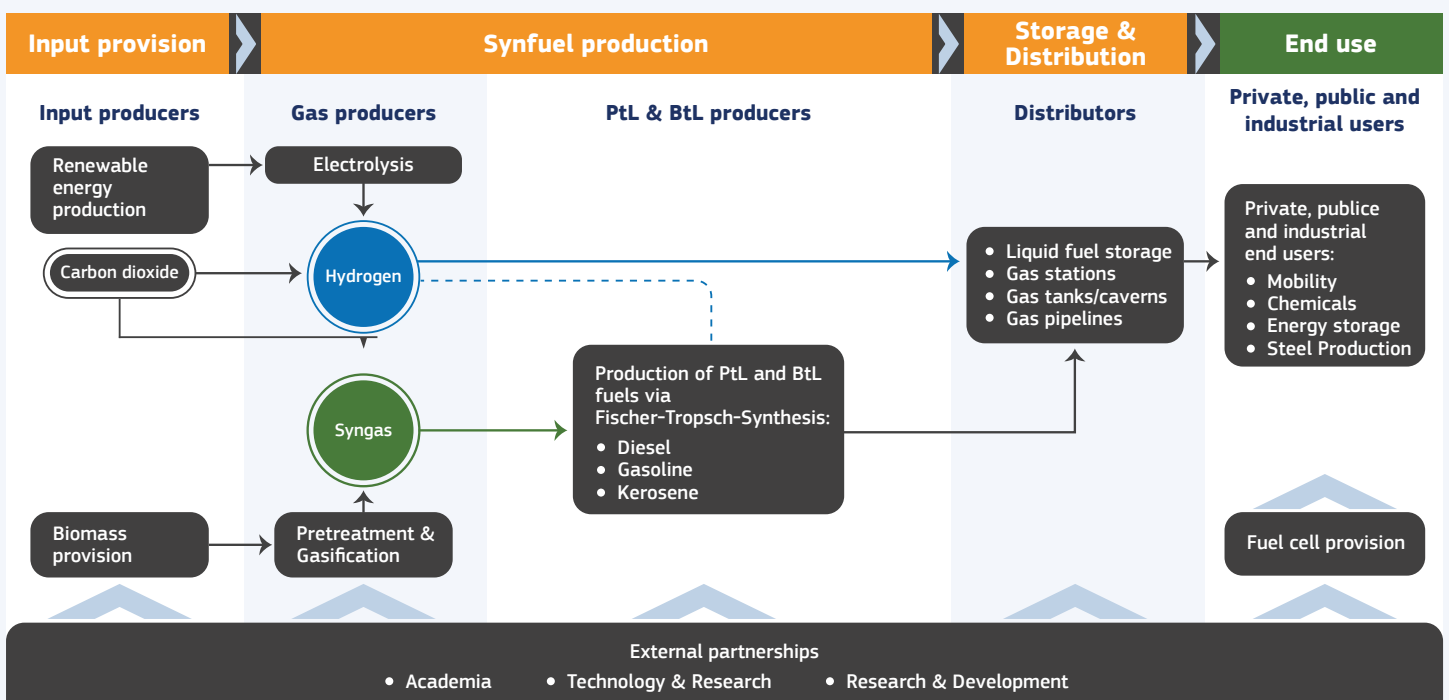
Input provision

Synfuel production

Storage & Distribution

End use

Input producers

Gas producers

PtL & BtL producers

Distributors

Private, public and industrial users

Renewable energy production

Electrolysis

Carbon dioxide

Hydrogen

Liquid fuel storage
Gas stations
Gas tanks/caverns
Gas pipelines

Private, publice and industrial end users:
Mobility
Chemicals
Energy storage
Steel Production

Syngas

Production of PtL and BtL fuels via Fischer-Tropsch-Synthesis:
Diesel
Gasoline
Kerosene

Biomass provision

Pretreatment & Gasification

Fuel cell provision

External partnerships
Academia
Technology & Research
Research & Development